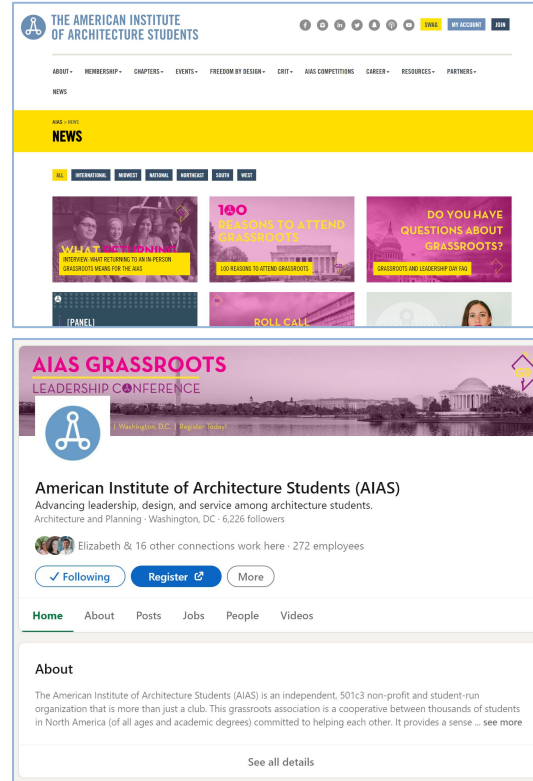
THE AMERICAN INSTITUTE OF ARCHITECTURE STUDENTS

SWAG MY ACCOUNT JOIN

ABOUT MEMBERSHIP CHAPTERS EVENTS FREEDOM BY DESIGN CRIT AIAS COMPETITIONS CAREER RESOURCES PARTNERS NEWS

AIAS > NEWS

NEWS

ALL INTERNATIONAL MIDWEST NATIONAL NORTHEAST SOUTH WEST

INTERVIEW: WHAT RETURNING TO AN IN-PERSON GRASSROOTS MEANS FOR THE AIAS

100 REASONS TO ATTEND GRASSROOTS

100 REASONS TO ATTEND GRASSROOTS

DO YOU HAVE QUESTIONS ABOUT GRASSROOTS?

GRASSROOTS AND LEADERSHIP DAY FAQ

[PANEL]

ROLL CALL

AIAS GRASSROOTS

LEADERSHIP CONFERENCE

| Washington, D.C. | Register Today!

American Institute of Architecture Students (AIAS)

Advancing leadership, design, and service among architecture students.

Architecture and Planning · Washington, DC · 6,226 followers

Elizabeth & 16 other connections work here · 272 employees

Following Register More

Home About Posts Jobs People Videos

About

The American Institute of Architecture Students (AIAS) is an independent, 501c3 non-profit and student-run organization that is more than just a club. This grassroots association is a cooperative between thousands of students in North America (of all ages and academic degrees) committed to helping each other. It provides a sense ... see more

See all details